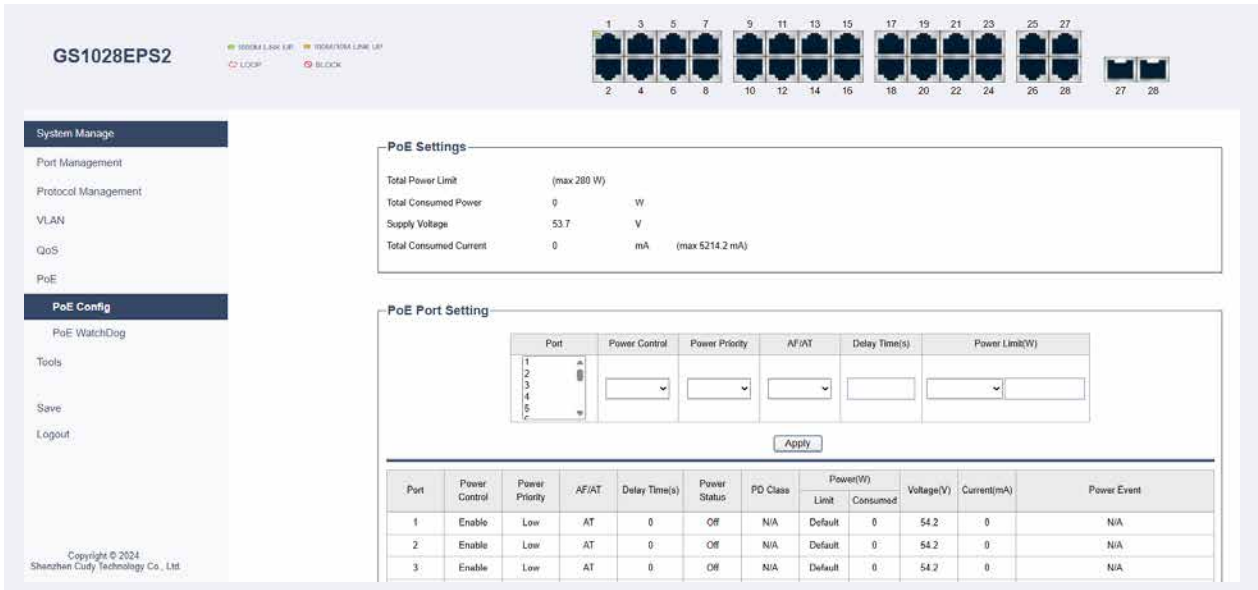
GS1028EPS2

1000M LINK UP  100M/10M LINK UP
LOOP  BLOCK

1 3 5 7 9 11 13 15 17 19 21 23 25 27
2 4 6 8 10 12 14 16 18 20 22 24 26 28
27 28

System Manage
Port Management
Protocol Management
VLAN
QoS
PoE
PoE Config
PoE WatchDog
Tools
Save
Logout

Copyright © 2024
Shenzhen Cudy Technology Co., Ltd.

PoE Settings

Total Power Limit (max 280 W)
Total Consumed Power 0 W
Supply Voltage 53.7 V
Total Consumed Current 0 mA (max 5214.2 mA)

PoE Port Setting

| Port | Power Control | Power Priority | AF/AT | Delay Time(s) | Power Limit(W) |
|---|---|---|---|---|---|
| 1 2 3 4 5 | | | | | |

Apply

| Port | Power Control | Power Priority | AF/AT | Delay Time(s) | Power Status | PD Class | Power(W) Limit | Power(W) Consumed | Voltage(V) | Current(mA) | Power Event |
|---|---|---|---|---|---|---|---|---|---|---|---|
| 1 | Enable | Low | AT | 0 | Off | N/A | Default | 0 | 54.2 | 0 | N/A |
| 2 | Enable | Low | AT | 0 | Off | N/A | Default | 0 | 54.2 | 0 | N/A |
| 3 | Enable | Low | AT | 0 | Off | N/A | Default | 0 | 54.2 | 0 | N/A |